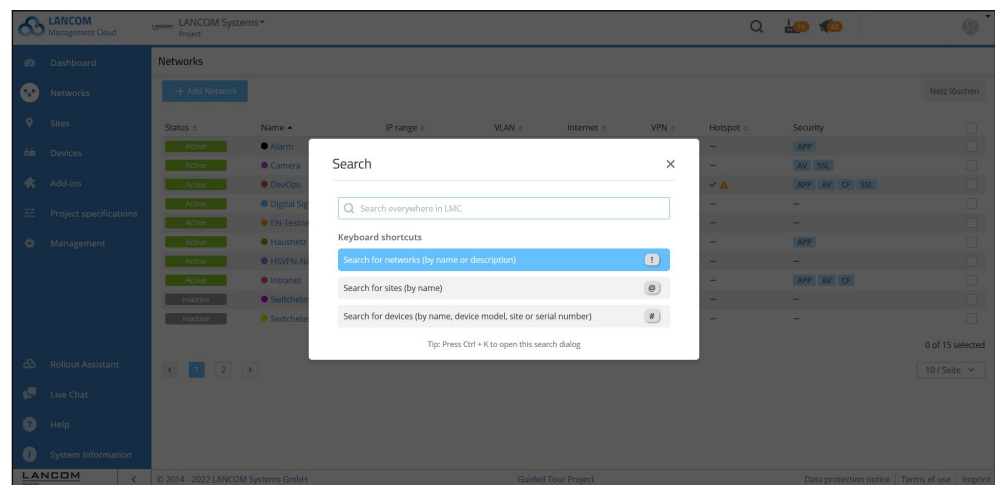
LANCOM Management Cloud

LANCOM Systems
Project

Dashboard
Networks
Sites
Devices
Add-ins
Project specifications
Management

Rollout Assistant
Live Chat
Help
System Information

LANCOM

Networks

+ Add Network

Netz löschen

| Status | Name | IP range | VLAN | Internet | VPN | Hotspot | Security |
|---|---|---|---|---|---|---|---|
| Active | Alarm | | | | | – | APP |
| Active | Camera | | | | | – | AV SSL |
| Active | DevOps | | | | | | APP AV CF SSL |
| Active | Digital Sig | | | | | – | – |
| Active | EN-Testne | | | | | – | – |
| Active | Hausnetz | | | | | – | APP |
| Active | HSVPN-Ne | | | | | – | – |
| Active | Intranet | | | | | – | APP AV CF |
| Inactive | Switchete | | | | | – | – |
| Inactive | Switchete | | | | | – | – |

0 of 15 selected

1 2

10 / Seite

Search

Search everywhere in LMC

Keyboard shortcuts

Search for networks (by name or description) !

Search for sites (by name) @

Search for devices (by name, device model, site or serial number) #

Tip: Press Ctrl + K to open this search dialog

© 2014 - 2022 LANCOM Systems GmbH

Guided Tour Project

Data protection notice | Terms of use | Imprint